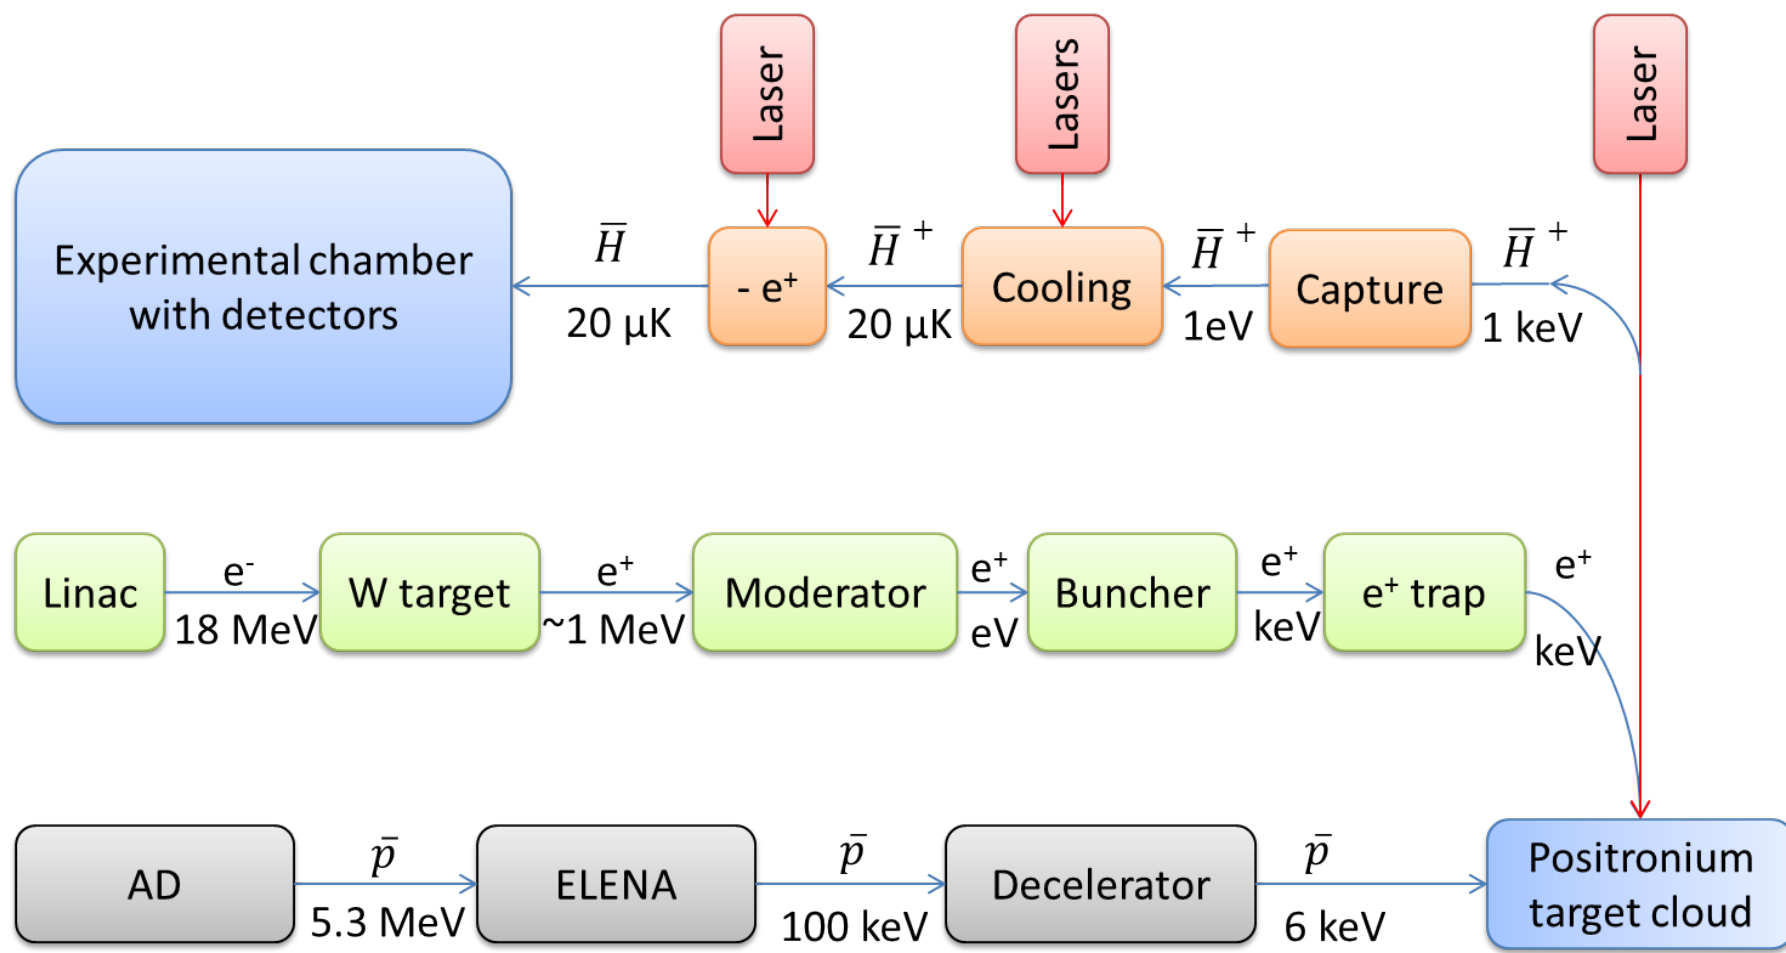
Laser

Lasers

Laser

Experimental chamber with detectors

$\bar{H}$

20 μK

- e⁺

$\bar{H}^+$

20 μK

Cooling

$\bar{H}^+$

1eV

Capture

$\bar{H}^+$

1 keV

Linac

e⁻

18 MeV

W target

e⁺

~1 MeV

Moderator

e⁺

eV

Buncher

e⁺

keV

e⁺ trap

e⁺

keV

AD

$\bar{p}$

5.3 MeV

ELENA

$\bar{p}$

100 keV

Decelerator

$\bar{p}$

6 keV

Positronium target cloud